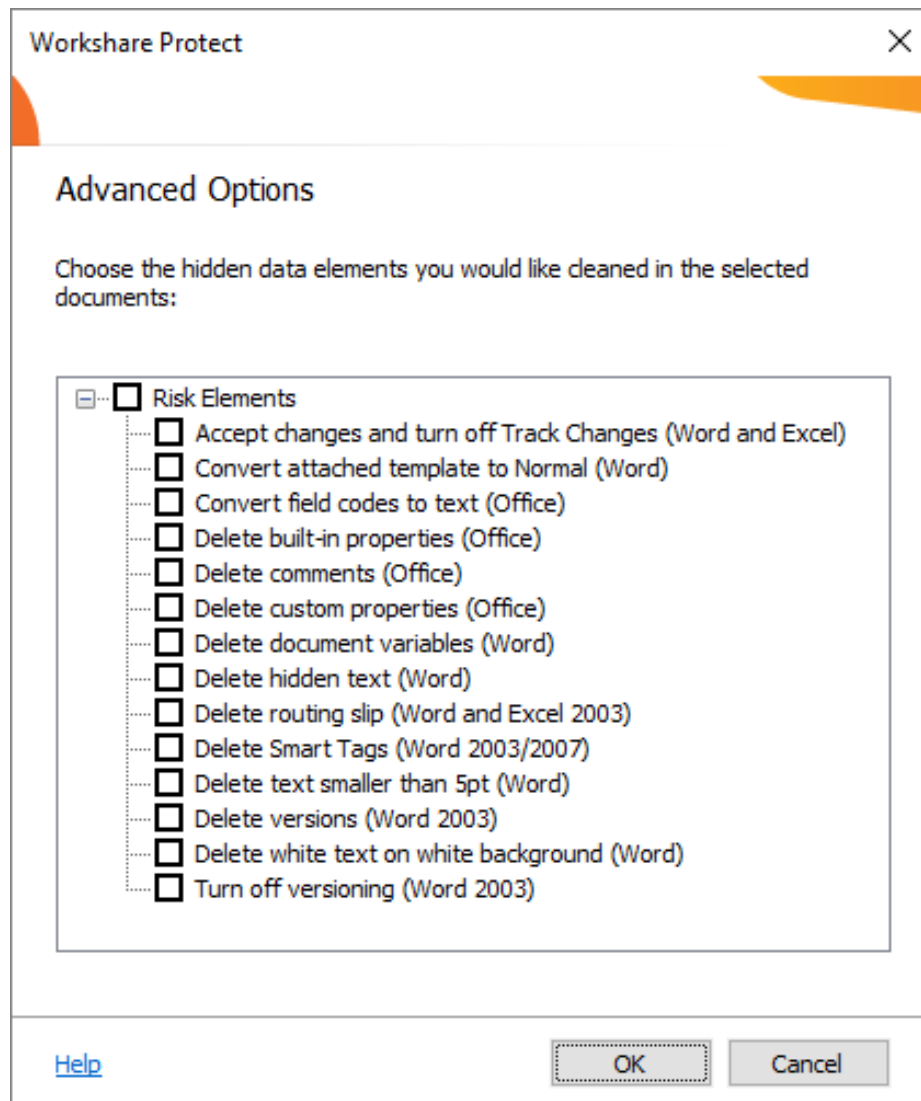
Workshare Protect

Advanced Options

Choose the hidden data elements you would like cleaned in the selected documents:

Risk Elements
Accept changes and turn off Track Changes (Word and Excel)
Convert attached template to Normal (Word)
Convert field codes to text (Office)
Delete built-in properties (Office)
Delete comments (Office)
Delete custom properties (Office)
Delete document variables (Word)
Delete hidden text (Word)
Delete routing slip (Word and Excel 2003)
Delete Smart Tags (Word 2003/2007)
Delete text smaller than 5pt (Word)
Delete versions (Word 2003)
Delete white text on white background (Word)
Turn off versioning (Word 2003)

Help
OK
Cancel